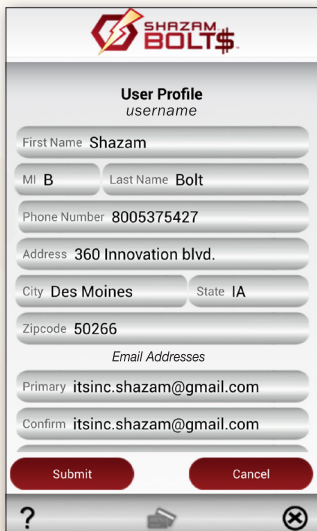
SHAZAM BOLT$™

User Profile
username

First Name Shazam

MI B

Last Name Bolt

Phone Number 8005375427

Address 360 Innovation blvd.

City Des Moines

State IA

Zipcode 50266

Email Addresses

Primary itsinc.shazam@gmail.com

Confirm itsinc.shazam@gmail.com

Submit

Cancel

?